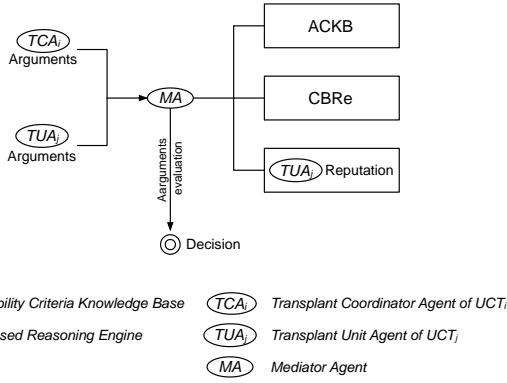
$TCA_i$
Arguments

$TUA_j$
Arguments

MA

Aarguments evaluation

Decision

ACKB

CBRe

$TUA_j$ Reputation

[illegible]bility Criteria Knowledge Base

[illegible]sed Reasoning Engine

$TCA_i$ Transplant Coordinator Agent of $UCT_i$

$TUA_j$ Transplant Unit Agent of $UCT_j$

MA Mediator Agent